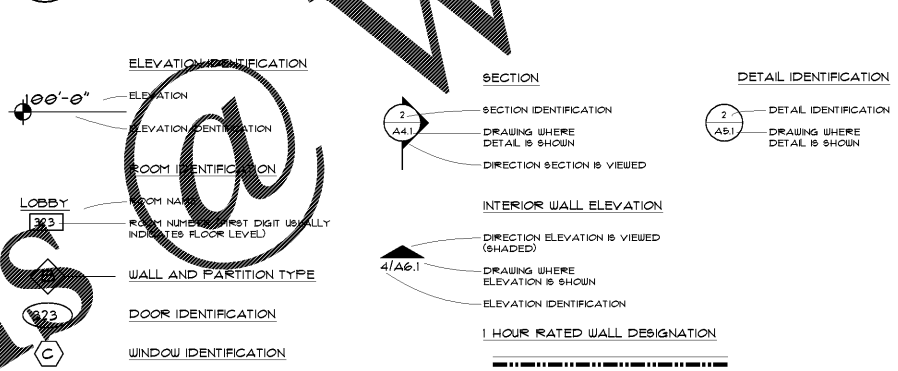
ELEVATION IDENTIFICATION

00'-0"

ELEVATION

ELEVATION IDENTIFICATION

ROOM IDENTIFICATION

LOBBY

323

ROOM NAME

ROOM NUMBER (FIRST DIGIT USUALLY INDICATES FLOOR LEVEL)

WALL AND PARTITION TYPE

323

DOOR IDENTIFICATION

C

WINDOW IDENTIFICATION

SECTION

2

A4.1

SECTION IDENTIFICATION

DRAWING WHERE DETAIL IS SHOWN

DIRECTION SECTION IS VIEWED

INTERIOR WALL ELEVATION

4/A6.1

DIRECTION ELEVATION IS VIEWED (SHADED)

DRAWING WHERE ELEVATION IS SHOWN

ELEVATION IDENTIFICATION

1 HOUR RATED WALL DESIGNATION

DETAIL IDENTIFICATION

2

A5.1

DETAIL IDENTIFICATION

DRAWING WHERE DETAIL IS SHOWN